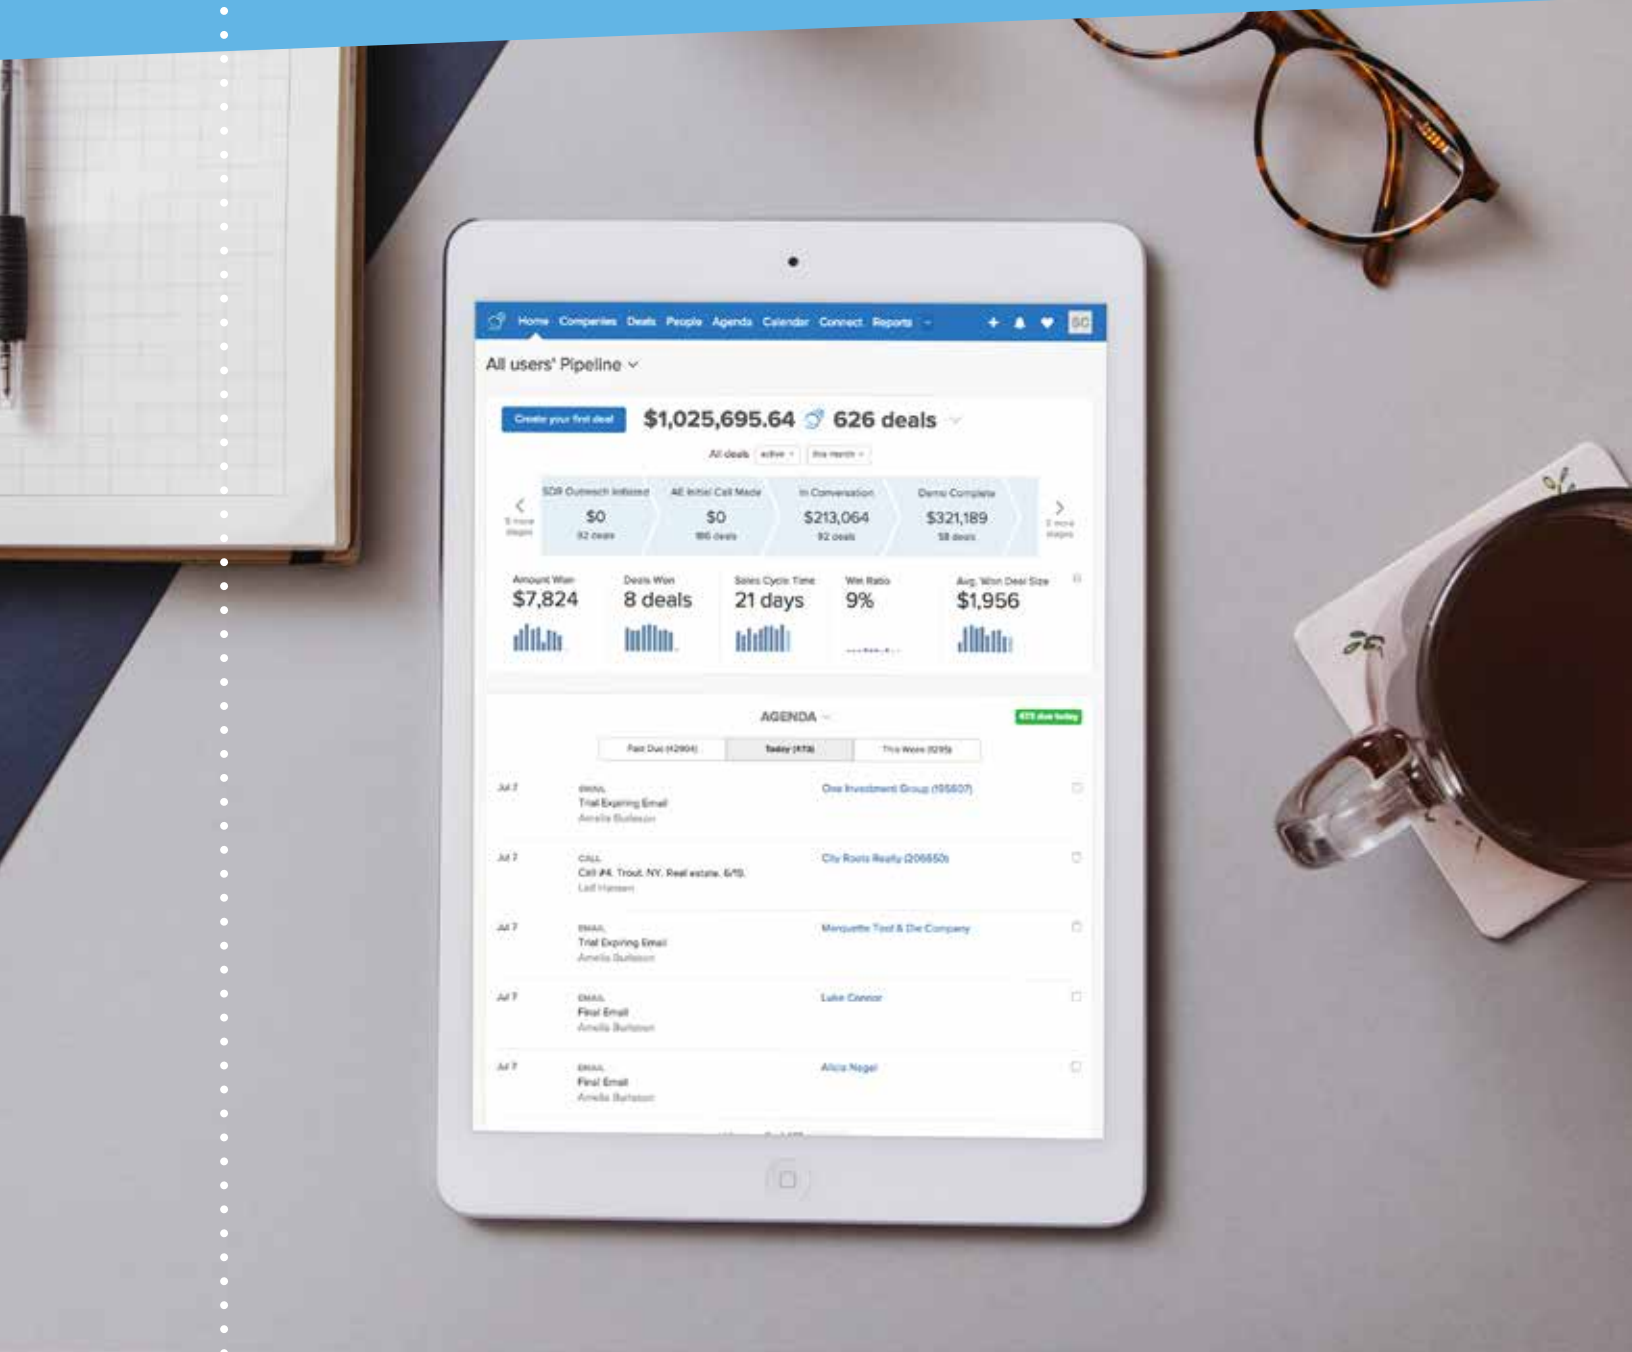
Home Companies Deals People Agenda Calendar Connect Reports SC

All users' Pipeline

Create your first deal $1,025,695.64 626 deals

All deals active this month

5 more stages

| SDR Outreach Initiated | AE Initial Call Made | In Conversation | Demo Complete |
|---|---|---|---|
| $0 | $0 | $213,064 | $321,189 |
| 82 deals | 166 deals | 92 deals | 58 deals |

5 more stages

Amount Won $7,824

Deals Won 8 deals

Sales Cycle Time 21 days

Win Ratio 9%

Avg. Won Deal Size $1,956

AGENDA

473 due today

Past Due (42904) Today (473) This Week (6295)

Jul 7 EMAIL Trial Expiring Email Amelia Burleson One Investment Group (95507)

Jul 7 CALL Call #4. Trout. NY. Real estate. 6/15. Leif Hansen City Roots Realty (206650)

Jul 7 EMAIL Trial Expiring Email Amelia Burleson Marquette Tool & Die Company

Jul 7 EMAIL Final Email Amelia Burleson Luke Connor

Jul 7 EMAIL Final Email Amelia Burleson Alicia Nagel